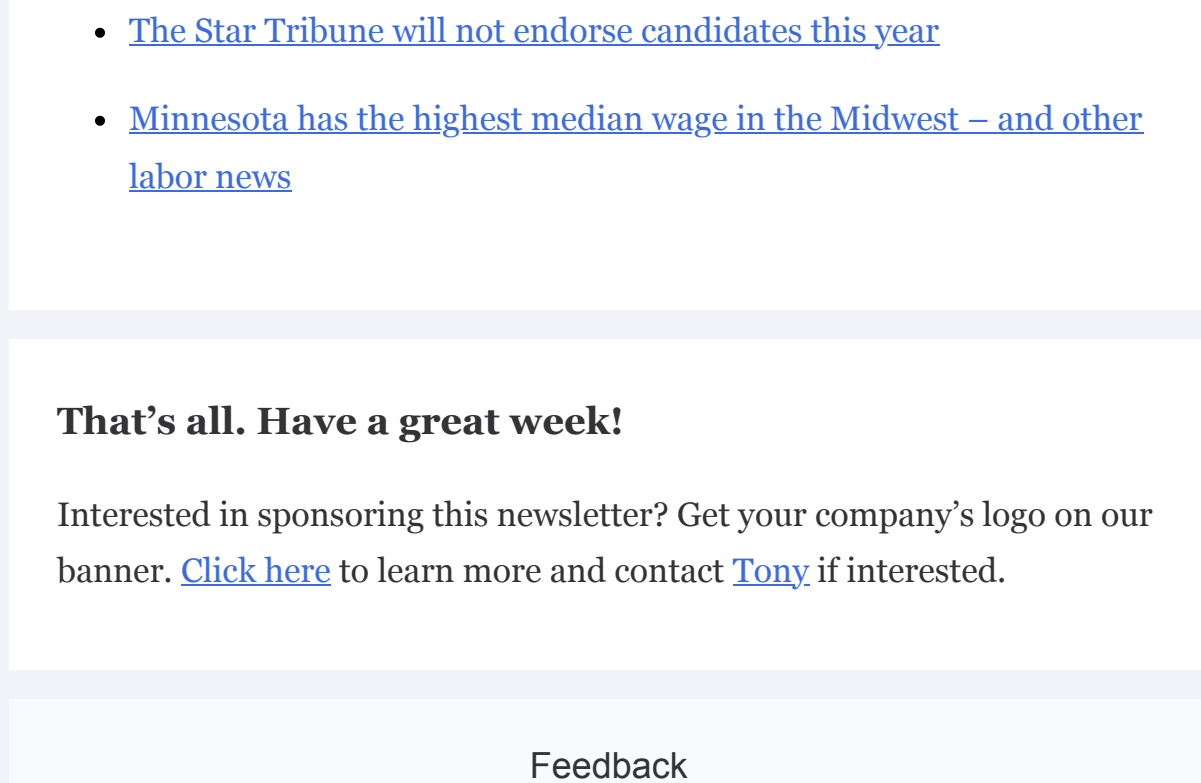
- The Star Tribune will not endorse candidates this year
- Minnesota has the highest median wage in the Midwest – and other labor news

**That’s all. Have a great week!**

Interested in sponsoring this newsletter? Get your company’s logo on our banner. Click here to learn more and contact Tony if interested.

Feedback